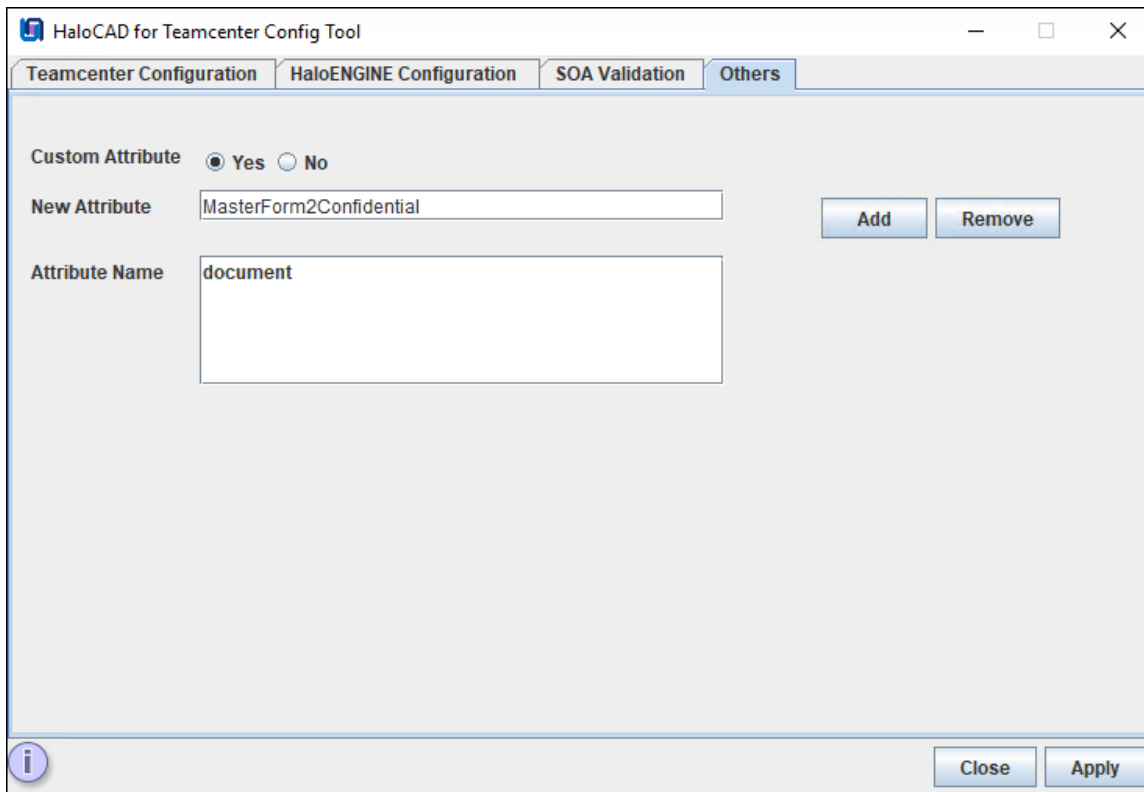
HaloCAD for Teamcenter Config Tool

Teamcenter Configuration | HaloENGINE Configuration | SOA Validation | Others

Custom Attribute ◉ Yes ○ No

New Attribute MasterForm2Confidential

Add Remove

Attribute Name document

i

Close Apply